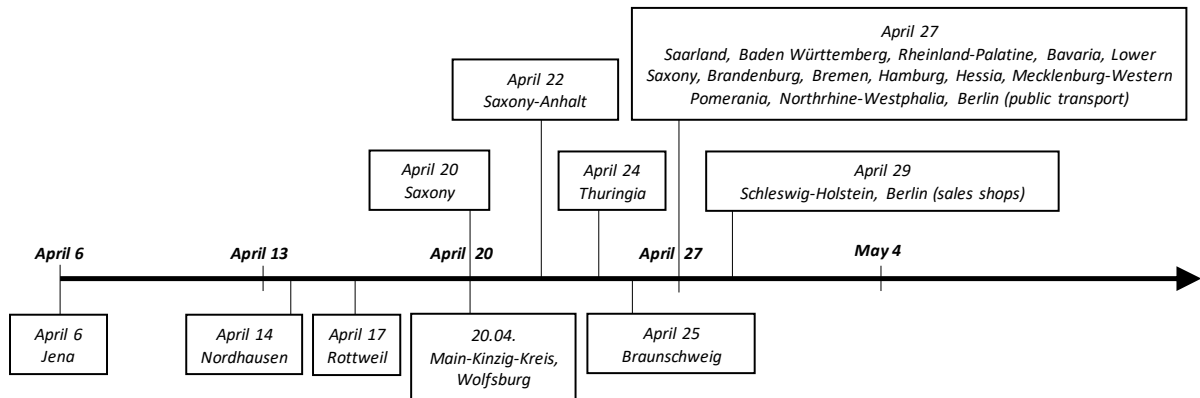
April 27
Saarland, Baden Württemberg, Rheinland-Palatine, Bavaria, Lower Saxony, Brandenburg, Bremen, Hamburg, Hessia, Mecklenburg-Western Pomerania, Northrhine-Westphalia, Berlin (public transport)

April 22
Saxony-Anhalt

April 20
Saxony

April 24
Thuringia

April 29
Schleswig-Holstein, Berlin (sales shops)

April 6

April 13

April 20

April 27

May 4

April 6
Jena

April 14
Nordhausen

April 17
Rottweil

20.04.
Main-Kinzig-Kreis, Wolfsburg

April 25
Braunschweig